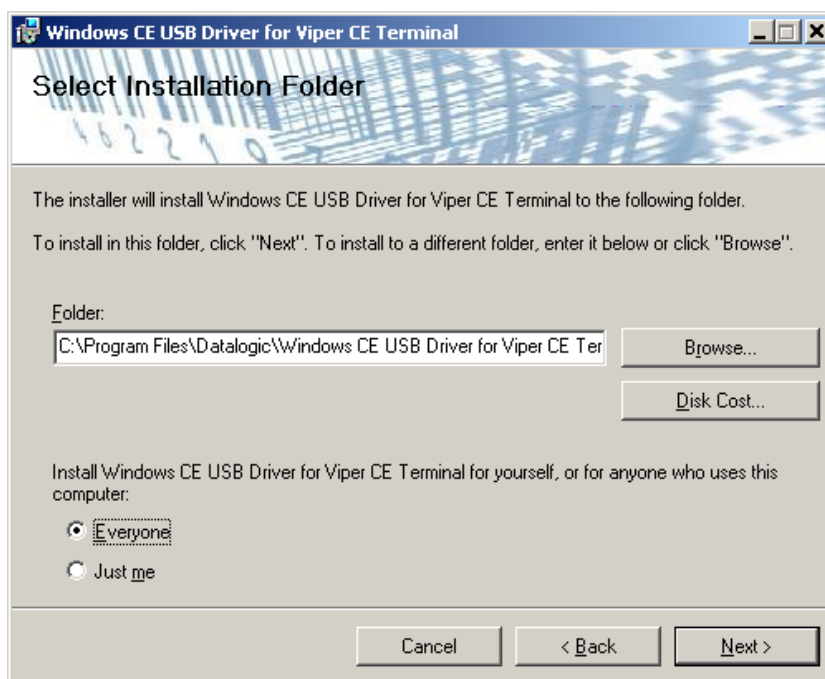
Windows CE USB Driver for Viper CE Terminal

Select Installation Folder

The installer will install Windows CE USB Driver for Viper CE Terminal to the following folder.

To install in this folder, click "Next". To install to a different folder, enter it below or click "Browse".

Folder:

C:\Program Files\Datalogic\Windows CE USB Driver for Viper CE Ter

Browse...

Disk Cost...

Install Windows CE USB Driver for Viper CE Terminal for yourself, or for anyone who uses this computer:

Everyone

Just me

Cancel

< Back

Next >